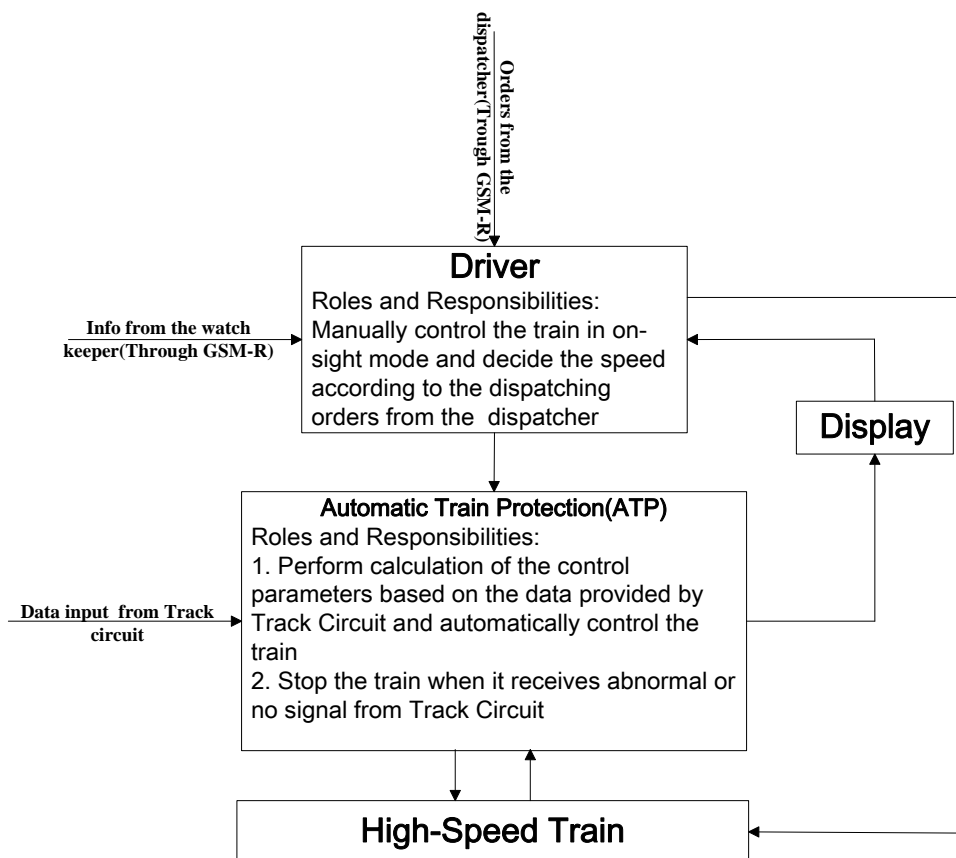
Orders from the dispatcher(Trough GSM-R)

Driver
Roles and Responsibilities:
Manually control the train in on-sight mode and decide the speed according to the dispatching orders from the dispatcher

Info from the watch keeper(Through GSM-R)

Display

Automatic Train Protection(ATP)
Roles and Responsibilities:
1. Perform calculation of the control parameters based on the data provided by Track Circuit and automatically control the train
2. Stop the train when it receives abnormal or no signal from Track Circuit

Data input from Track circuit

High-Speed Train